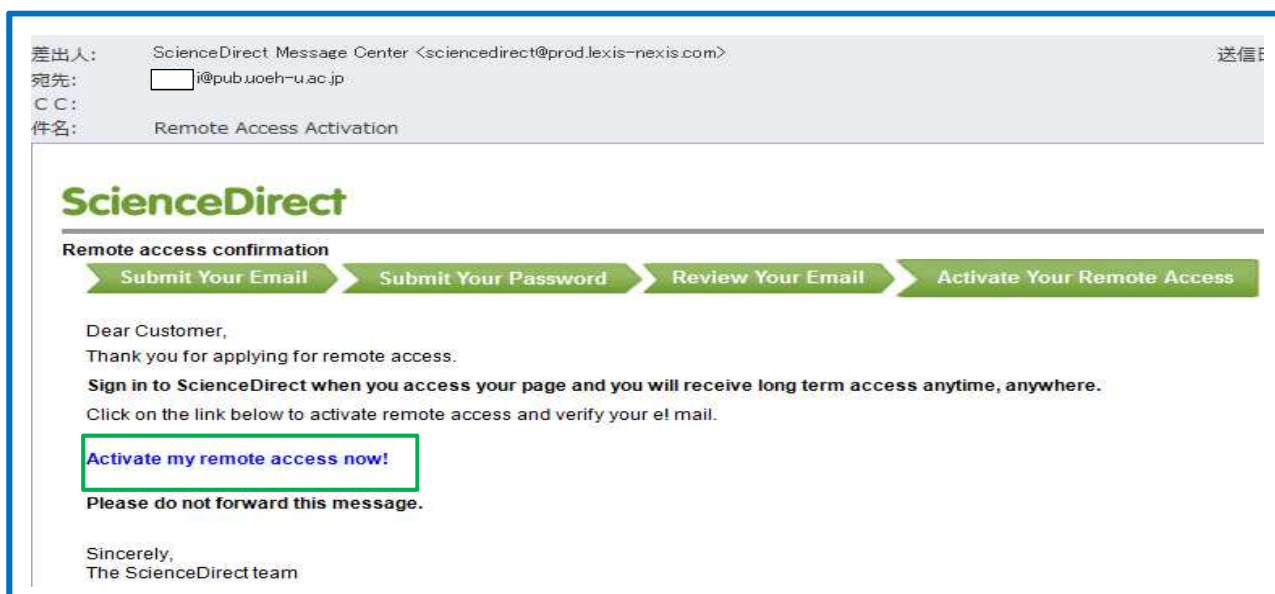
差出人: ScienceDirect Message Center <sciencedirect@prod.lexis-nexis.com>
送信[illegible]
宛先: i@pub.uoeh-u.ac.jp
CC:
件名: Remote Access Activation

ScienceDirect

Remote access confirmation

Submit Your Email
Submit Your Password
Review Your Email
Activate Your Remote Access

Dear Customer,
Thank you for applying for remote access.

Sign in to ScienceDirect when you access your page and you will receive long term access anytime, anywhere.

Click on the link below to activate remote access and verify your e! mail.

Activate my remote access now!

Please do not forward this message.

Sincerely,
The ScienceDirect team